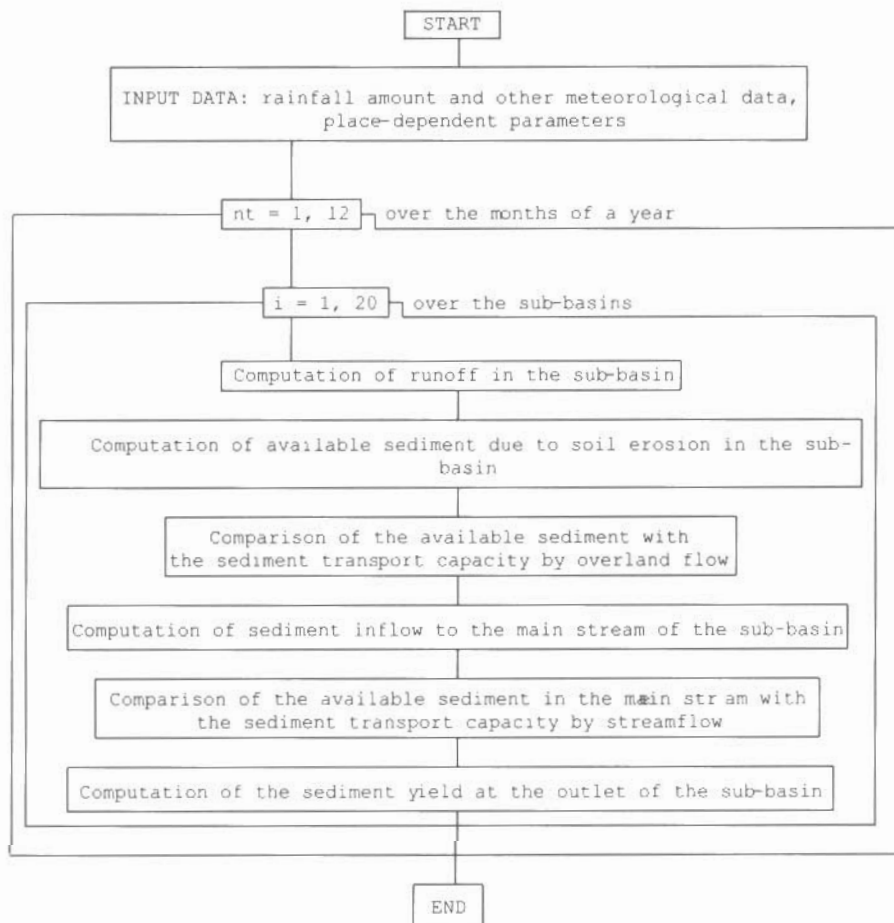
START

INPUT DATA: rainfall amount and other meteorological data, place-dependent parameters

nt = 1, 12 over the months of a year

i = 1, 20 over the sub-basins

Computation of runoff in the sub-basin

Computation of available sediment due to soil erosion in the sub-basin

Comparison of the available sediment with the sediment transport capacity by overland flow

Computation of sediment inflow to the main stream of the sub-basin

Comparison of the available sediment in the mæin str am with the sediment transport capacity by streamflow

Computation of the sediment yield at the outlet of the sub-basin

END